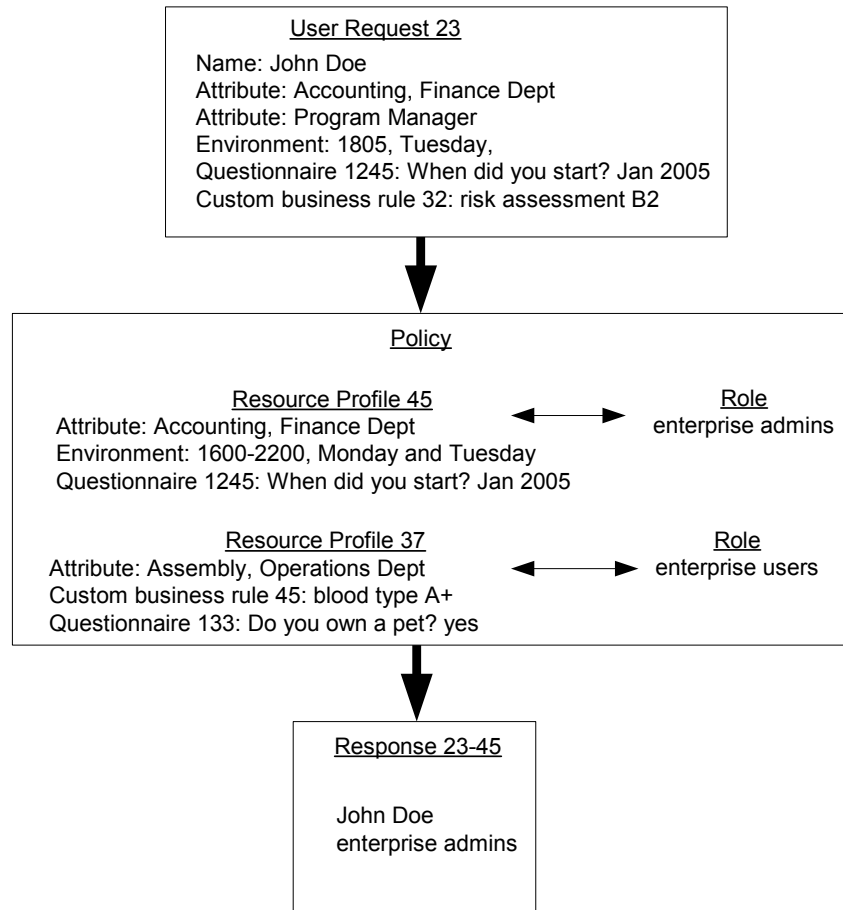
User Request 23

Name: John Doe
Attribute: Accounting, Finance Dept
Attribute: Program Manager
Environment: 1805, Tuesday,
Questionnaire 1245: When did you start? Jan 2005
Custom business rule 32: risk assessment B2

Policy

Resource Profile 45
Attribute: Accounting, Finance Dept
Environment: 1600-2200, Monday and Tuesday
Questionnaire 1245: When did you start? Jan 2005

Role
enterprise admins

Resource Profile 37
Attribute: Assembly, Operations Dept
Custom business rule 45: blood type A+
Questionnaire 133: Do you own a pet? yes

Role
enterprise users

Response 23-45

John Doe
enterprise admins